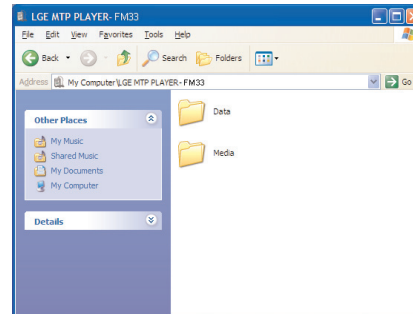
LGE MTP PLAYER- FM33

File Edit View Favorites Tools Help

Back Search Folders

Address My Computer\LGE MTP PLAYER- FM33

Other Places

My Music
Shared Music
My Documents
My Computer

Details

Data

Media